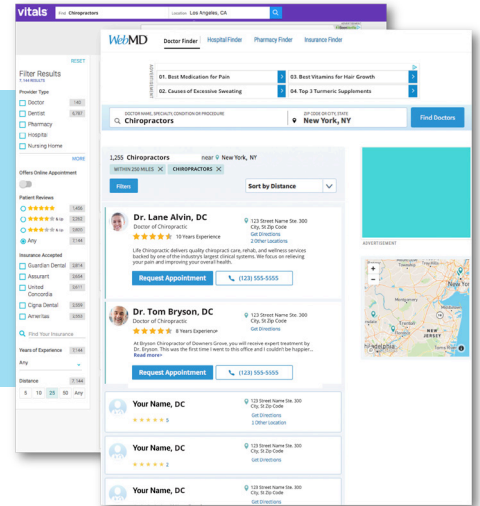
vitals Find Chiropractors Location Los Angeles, CA

Filter Results
7,144 RESULTS
RESET

Provider Type
Doctor 140
Dentist 6787
Pharmacy
Hospital
Nursing Home
MORE

Offers Online Appointment

Patient Reviews
1456
& Up 3262
& Up 2800
Any 7144

Insurance Accepted
Guardian Dental 2874
Assurant 2604
United Concordia 2417
Cigna Dental 2209
Ameritas 2060
Find Your Insurance

Years of Experience 7144
Any

Distance 7,144
5 10 25 50 Any

WebMD Doctor Finder Hospital Finder Pharmacy Finder Insurance Finder

ADVERTISEMENT
01. Best Medication for Pain
03. Best Vitamins for Hair Growth
02. Causes of Excessive Sweating
04. Top 3 Turmeric Supplements

DOCTOR NAME, SPECIALTY, CONDITION OR PROCEDURE
Chiropractors
ZIP CODE OR CITY, STATE
New York, NY
Find Doctors

1,255 Chiropractors near New York, NY
WITHIN 250 MILES × CHIROPRACTORS ×
Filters
Sort by Distance

Dr. Lane Alvin, DC
Doctor of Chiropractic
10 Years Experience
123 Street Name Ste. 300
City, St Zip Code
Get Directions
2 Other Locations
Life Chiropractic delivers quality chiropract care, rehab, and wellness services backed by one of the industry's largest clinical systems. We focus on relieving your pain and improving your overall health.
Request Appointment (123) 555-5555

Dr. Tom Bryson, DC
Doctor of Chiropractic
8 Years Experience
123 Street Name Ste. 300
City, St Zip Code
Get Directions
At Bryson Chiropractor of Downers Grove, you will receive expert treatment by Dr. Bryson. This was the first time I went to this office and I couldn't be happier...
Read more
Request Appointment (123) 555-5555

Your Name, DC
5
123 Street Name Ste. 300
City, St Zip Code
Get Directions
1 Other Location

Your Name, DC
4
123 Street Name Ste. 300
City, St Zip Code
Get Directions

Your Name, DC
2
123 Street Name Ste. 300
City, St Zip Code
Get Directions

Your Name, DC
123 Street Name Ste. 300
City, St Zip Code

ADVERTISEMENT
NEW JERSEY